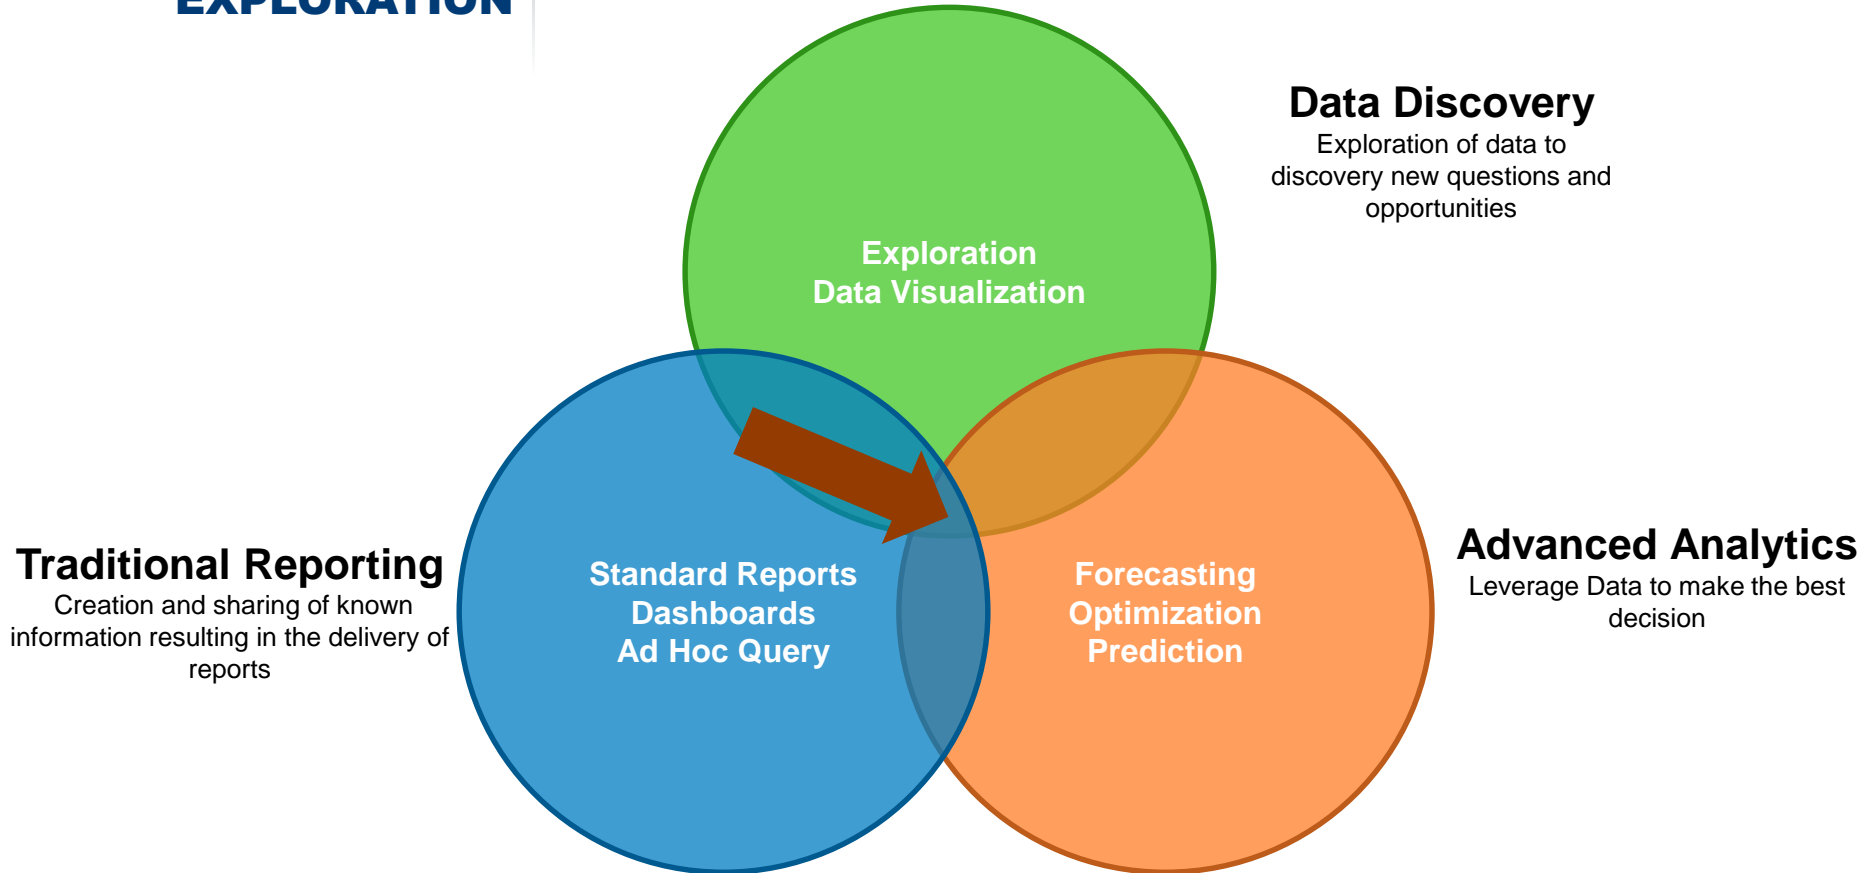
EXPLORATION

Data Discovery
Exploration of data to discovery new questions and opportunities

Exploration
Data Visualization

Traditional Reporting
Creation and sharing of known information resulting in the delivery of reports

Standard Reports
Dashboards
Ad Hoc Query

Forecasting
Optimization
Prediction

Advanced Analytics
Leverage Data to make the best decision